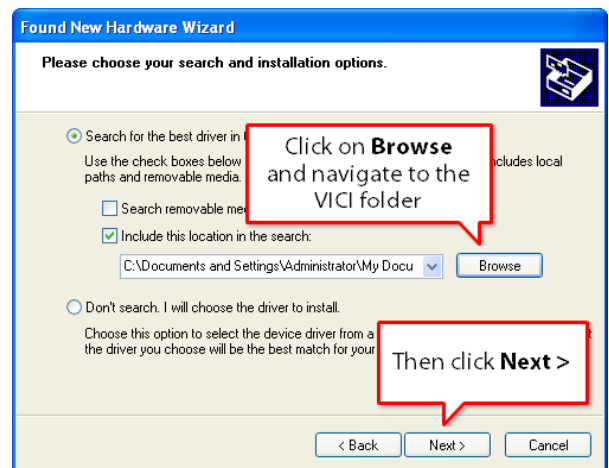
Found New Hardware Wizard

Please choose your search and installation options.

Search for the best driver in t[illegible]

Use the check boxes below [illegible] includes local paths and removable media. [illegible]

Search removable me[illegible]

Include this location in the search:

C:\Documents and Settings\Administrator\My Docu

Browse

Click on **Browse** and navigate to the VICI folder

Don't search. I will choose the driver to install.

Choose this option to select the device driver from a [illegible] the driver you choose will be the best match for your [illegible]

Then click **Next >**

< Back

Next >

Cancel